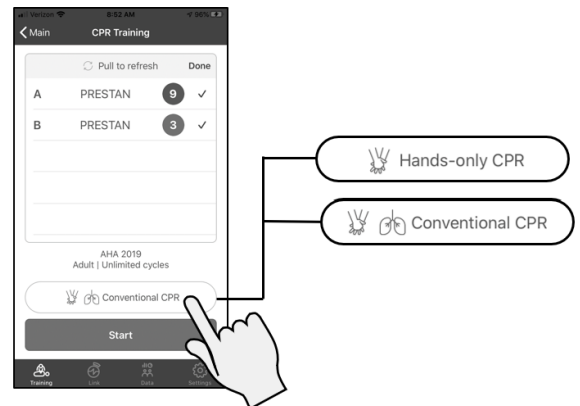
Verizon 8:52 AM 86%
Main CPR Training
Pull to refresh Done
A PRESTAN 9 ✓
B PRESTAN 3 ✓
AHA 2019
Adult | Unlimited cycles
Conventional CPR
Start
Training Link Data Settings
Hands-only CPR
Conventional CPR